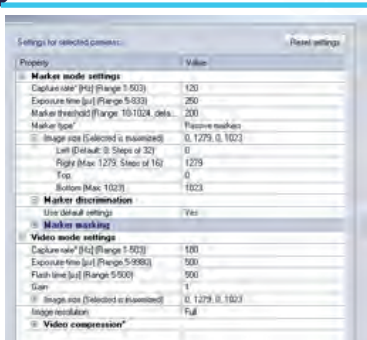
Settings for selected cameras:

Reset settings

| Property | Value |
|---|---|
| Marker mode settings | |
| Capture rate* [Hz] (Range 1-503) | 120 |
| Exposure time [µs] (Range 5-833) | 250 |
| Marker threshold (Range 10-1024, defa... | 200 |
| Marker type* | Passive markers |
| Image size (Selected is maximized) | 0, 1279, 0, 1023 |
| Left (Default: 0; Steps of 32) | 0 |
| Right (Max: 1279; Step of 16) | 1279 |
| Top | 0 |
| Bottom (Max: 1023) | 1023 |
| Marker discrimination | |
| Use default settings | Yes |
| Marker masking | |
| Video mode settings | |
| Capture rate* [Hz] (Range 1-503) | 180 |
| Exposure time [µs] (Range 5-9980) | 500 |
| Flash time [µs] (Range 5-500) | 500 |
| Gain | 1 |
| Image size (Selected is maximized) | 0, 1279, 0, 1023 |
| Image resolution | Full |
| Video compression* | |